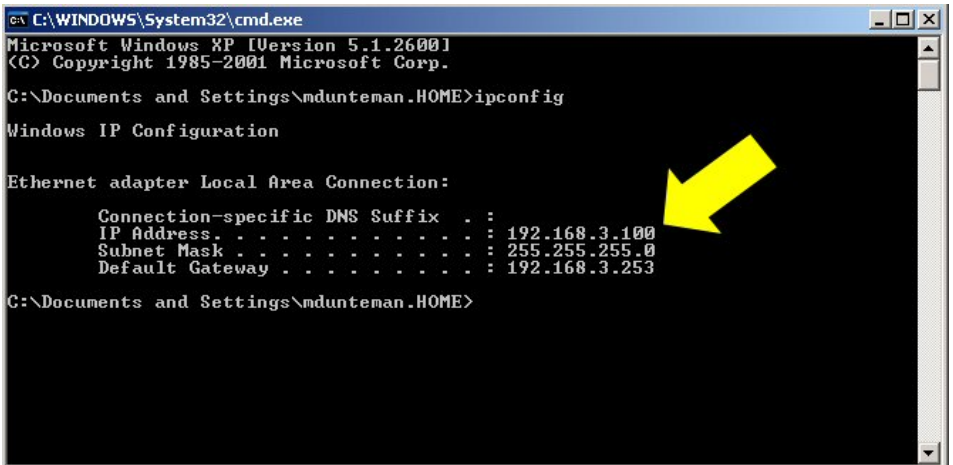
C:\WINDOWS\System32\cmd.exe

Microsoft Windows XP [Version 5.1.2600]
(C) Copyright 1985-2001 Microsoft Corp.

C:\Documents and Settings\mdunteman.HOME>ipconfig

Windows IP Configuration

Ethernet adapter Local Area Connection:

Connection-specific DNS Suffix . :
IP Address. . . . . . . . . . . . : 192.168.3.100
Subnet Mask . . . . . . . . . . . : 255.255.255.0
Default Gateway . . . . . . . . . : 192.168.3.253

C:\Documents and Settings\mdunteman.HOME>